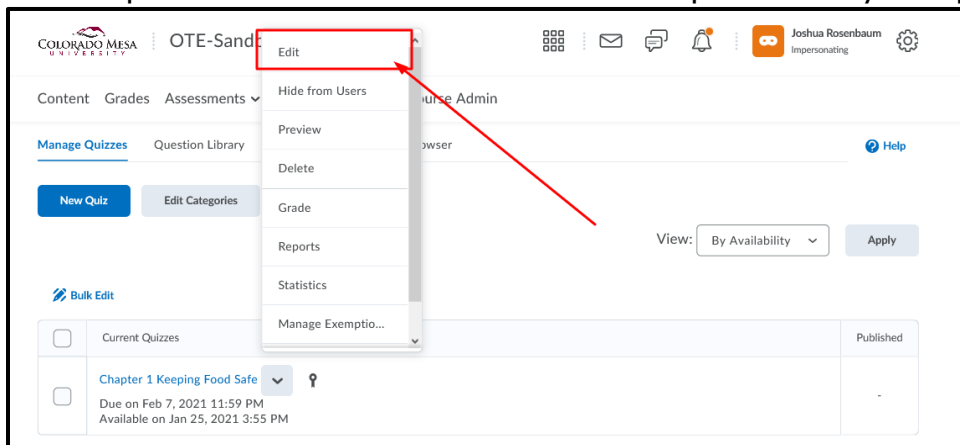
COLORADO MESA UNIVERSITY OTE-Sand

Joshua Rosenbaum
Impersonating

Content Grades Assessments urse Admin

Manage Quizzes Question Library owser

Help

New Quiz Edit Categories

Edit
Hide from Users
Preview
Delete
Grade
Reports
Statistics
Manage Exemptio...

View: By Availability Apply

Bulk Edit

| | Current Quizzes | Published |
|---|---|---|
| | Chapter 1 Keeping Food Safe Due on Feb 7, 2021 11:59 PM Available on Jan 25, 2021 3:55 PM | - |